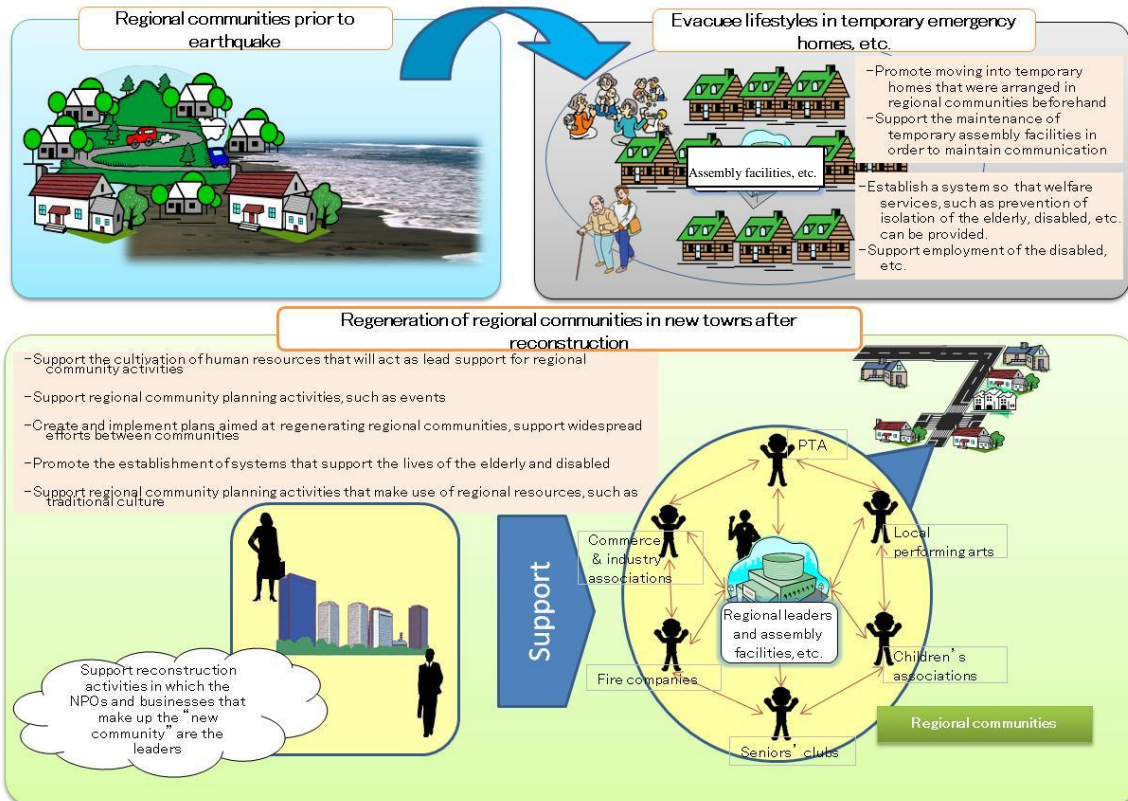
Regional communities prior to earthquake

Evacuee lifestyles in temporary emergency homes, etc.

Assembly facilities, etc.

-Promote moving into temporary homes that were arranged in regional communities beforehand
-Support the maintenance of temporary assembly facilities in order to maintain communication

-Establish a system so that welfare services, such as prevention of isolation of the elderly, disabled, etc. can be provided.
-Support employment of the disabled, etc.

Regeneration of regional communities in new towns after reconstruction

-Support the cultivation of human resources that will act as lead support for regional community activities
-Support regional community planning activities, such as events
-Create and implement plans aimed at regenerating regional communities, support widespread efforts between communities
-Promote the establishment of systems that support the lives of the elderly and disabled
-Support regional community planning activities that make use of regional resources, such as traditional culture

Support reconstruction activities in which the NPOs and businesses that make up the "new community" are the leaders

Support

PTA

Commerce & industry associations

Local performing arts

Regional leaders and assembly facilities, etc.

Fire companies

Children's associations

Seniors' clubs

Regional communities